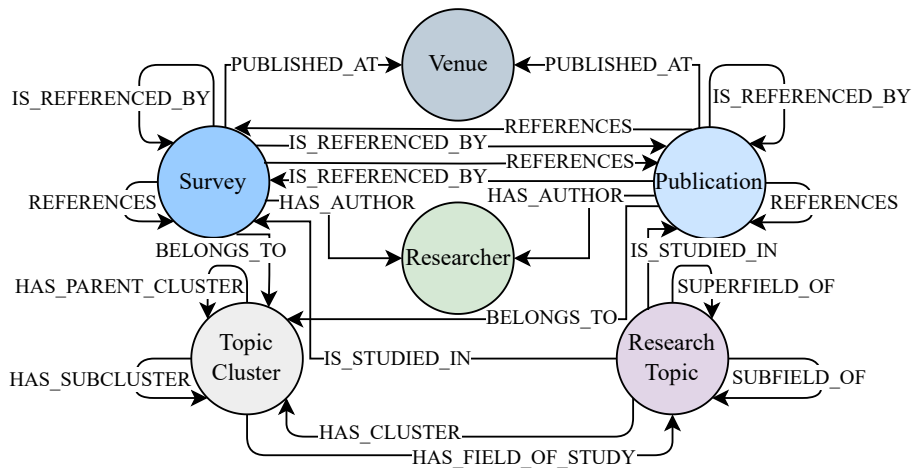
PUBLISHED_AT
Venue
PUBLISHED_AT
IS_REFERENCED_BY
IS_REFERENCED_BY
REFERENCES
IS_REFERENCED_BY
REFERENCES
IS_REFERENCED_BY
Survey
Publication
REFERENCES
HAS_AUTHOR
HAS_AUTHOR
REFERENCES
BELONGS_TO
Researcher
IS_STUDIED_IN
HAS_PARENT_CLUSTER
SUPERFIELD_OF
BELONGS_TO
Topic Cluster
IS_STUDIED_IN
Research Topic
HAS_SUBCLUSTER
SUBFIELD_OF
HAS_CLUSTER
HAS_FIELD_OF_STUDY